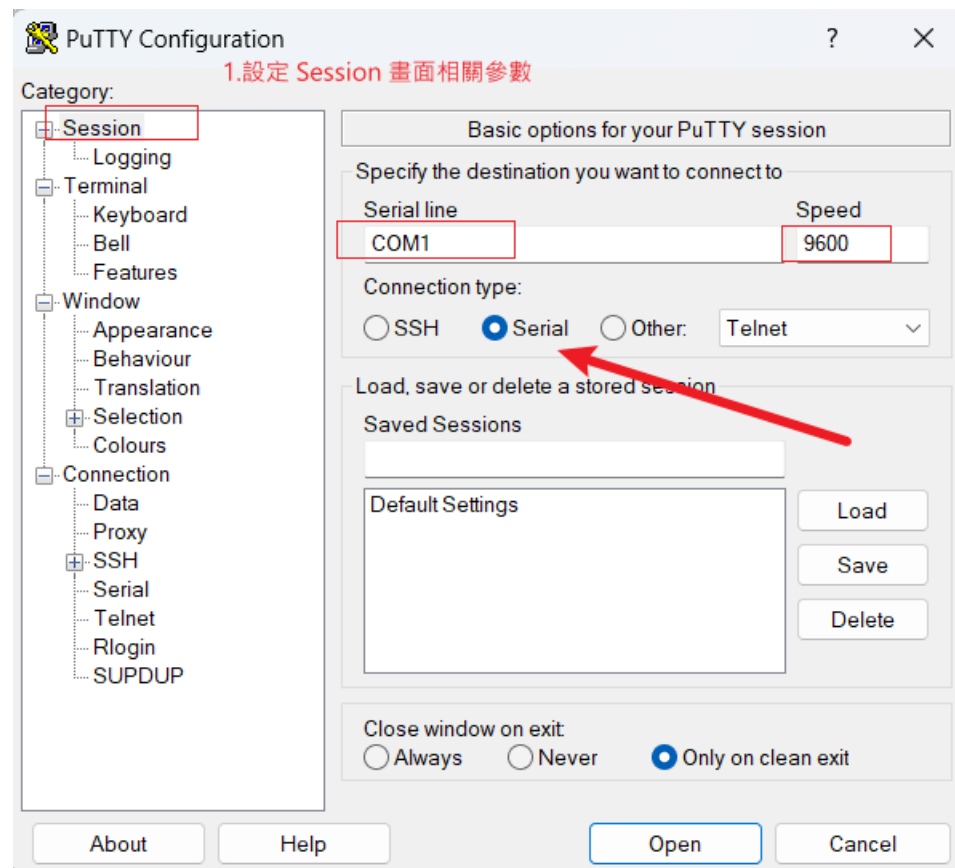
PuTTY Configuration
?
✕
1.設定 Session 畫面相關參數
Category:
Session
Logging
Terminal
Keyboard
Bell
Features
Window
Appearance
Behaviour
Translation
Selection
Colours
Connection
Data
Proxy
SSH
Serial
Telnet
Rlogin
SUPDUP

Basic options for your PuTTY session
Specify the destination you want to connect to
Serial line
Speed
COM1
9600
Connection type:
SSH
Serial
Other:
Telnet
Load, save or delete a stored session
Saved Sessions
Default Settings
Load
Save
Delete
Close window on exit:
Always
Never
Only on clean exit

About
Help
Open
Cancel